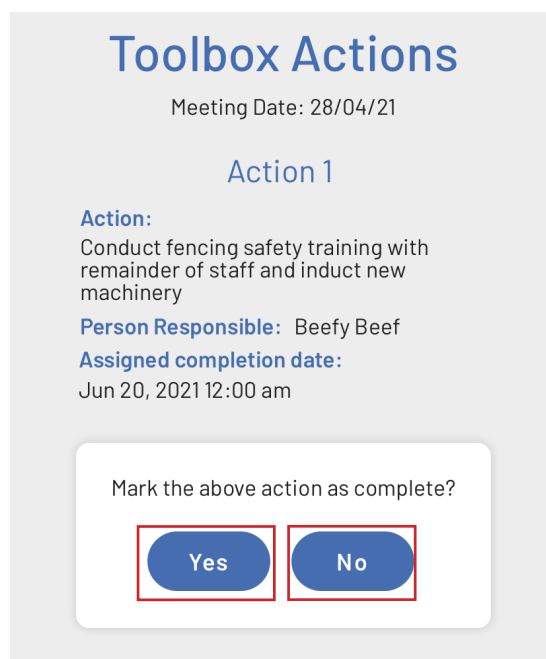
Toolbox Actions

Meeting Date: 28/04/21

Action 1

Action:
Conduct fencing safety training with remainder of staff and induct new machinery

Person Responsible: Beefy Beef

Assigned completion date:
Jun 20, 2021 12:00 am

Mark the above action as complete?

Yes

No